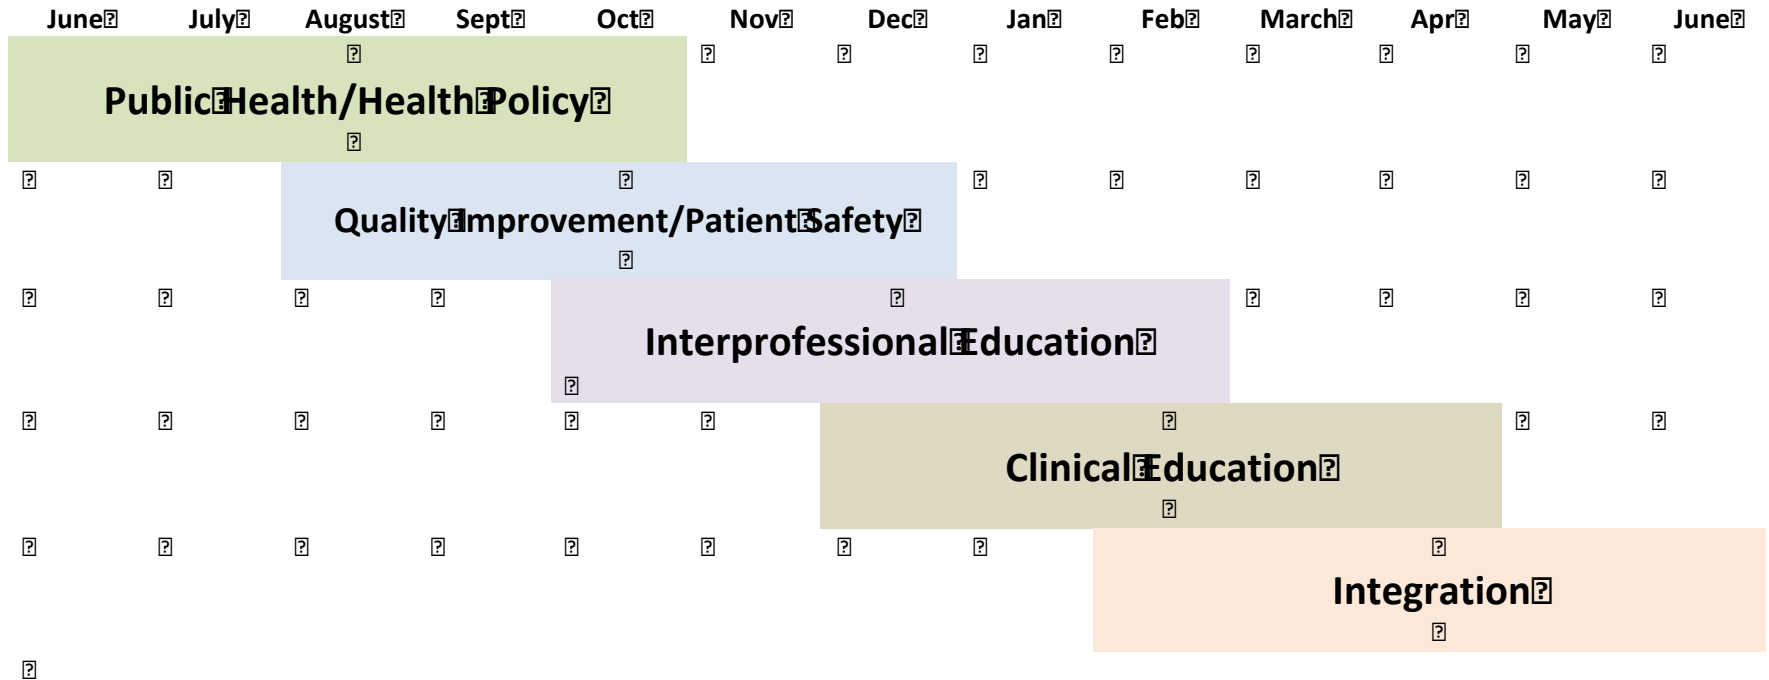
| June | July | August | Sept | Oct | Nov | Dec | Jan | Feb | March | Apr | May | June |
|---|---|---|---|---|---|---|---|---|---|---|---|---|

Public Health/Health Policy

Quality Improvement/Patient Safety

Interprofessional Education

Clinical Education

Integration